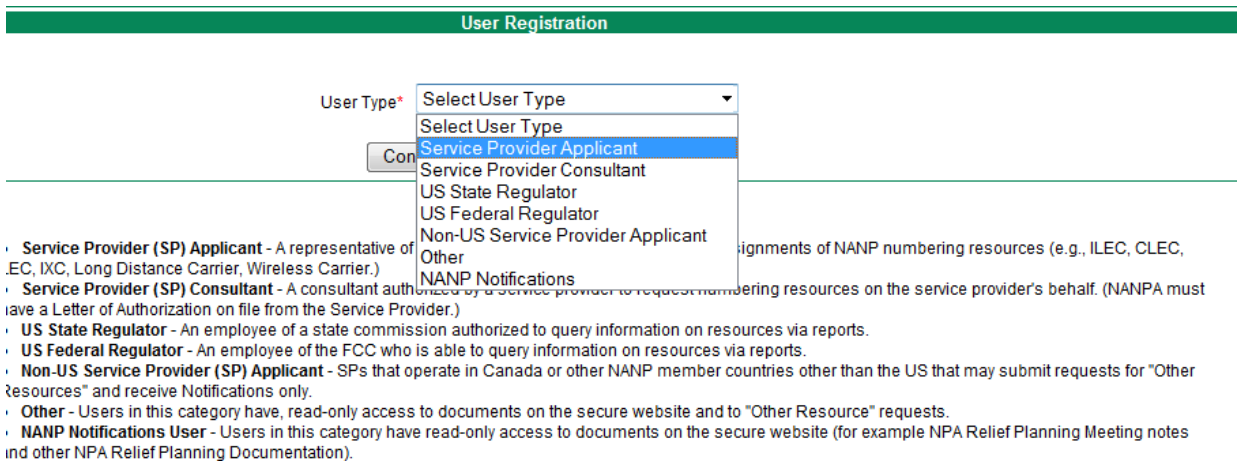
User Registration

User Type*

Select User Type

Select User Type
Service Provider Applicant
Service Provider Consultant
US State Regulator
US Federal Regulator
Non-US Service Provider Applicant
Other
NANP Notifications

Con

• Service Provider (SP) Applicant - A representative of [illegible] ssignments of NANP numbering resources (e.g., ILEC, CLEC, .EC, IXC, Long Distance Carrier, Wireless Carrier.)
• Service Provider (SP) Consultant - A consultant authorized by a service provider to request numbering resources on the service provider's behalf. (NANPA must ave a Letter of Authorization on file from the Service Provider.)
• US State Regulator - An employee of a state commission authorized to query information on resources via reports.
• US Federal Regulator - An employee of the FCC who is able to query information on resources via reports.
• Non-US Service Provider (SP) Applicant - SPs that operate in Canada or other NANP member countries other than the US that may submit requests for "Other Resources" and receive Notifications only.
• Other - Users in this category have, read-only access to documents on the secure website and to "Other Resource" requests.
• NANP Notifications User - Users in this category have read-only access to documents on the secure website (for example NPA Relief Planning Meeting notes ind other NPA Relief Planning Documentation).